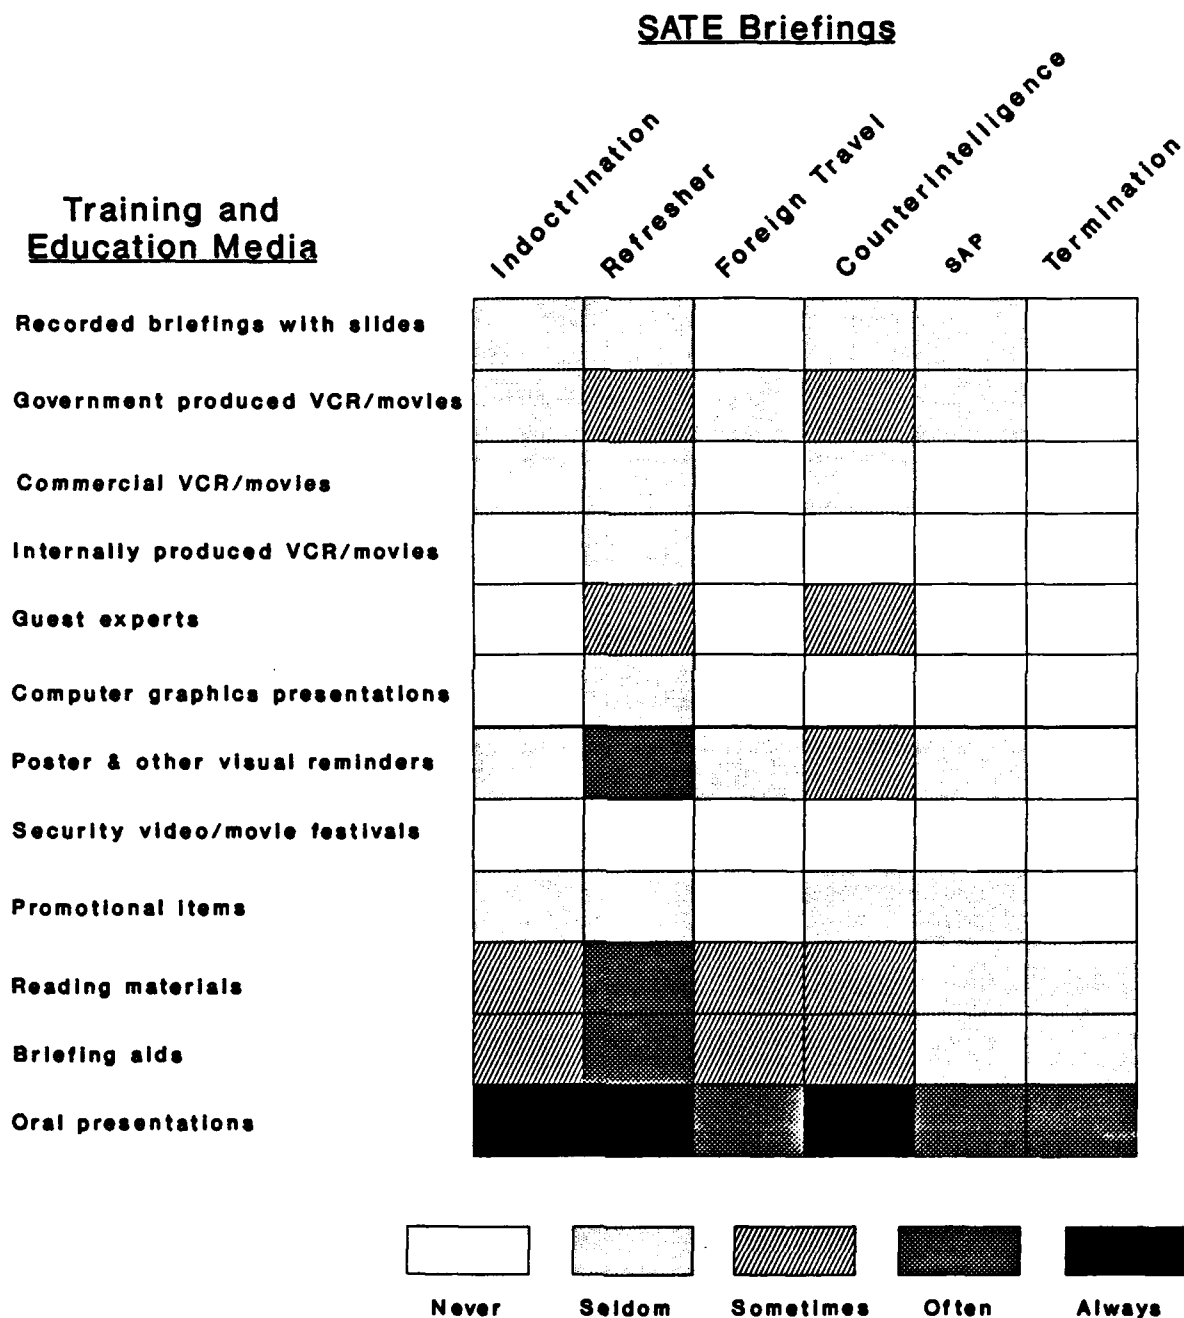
SATE Briefings

Training and Education Media

| | Indoctrination | Refresher | Foreign Travel | Counterintelligence | SAP | Termination |
|---|---|---|---|---|---|---|
| Recorded briefings with slides | | | | | | |
| Government produced VCR/movies | | | | | | |
| Commercial VCR/movies | | | | | | |
| Internally produced VCR/movies | | | | | | |
| Guest experts | | | | | | |
| Computer graphics presentations | | | | | | |
| Poster & other visual reminders | | | | | | |
| Security video/movie festivals | | | | | | |
| Promotional items | | | | | | |
| Reading materials | | | | | | |
| Briefing aids | | | | | | |
| Oral presentations | | | | | | |

Never Seldom Sometimes Often Always